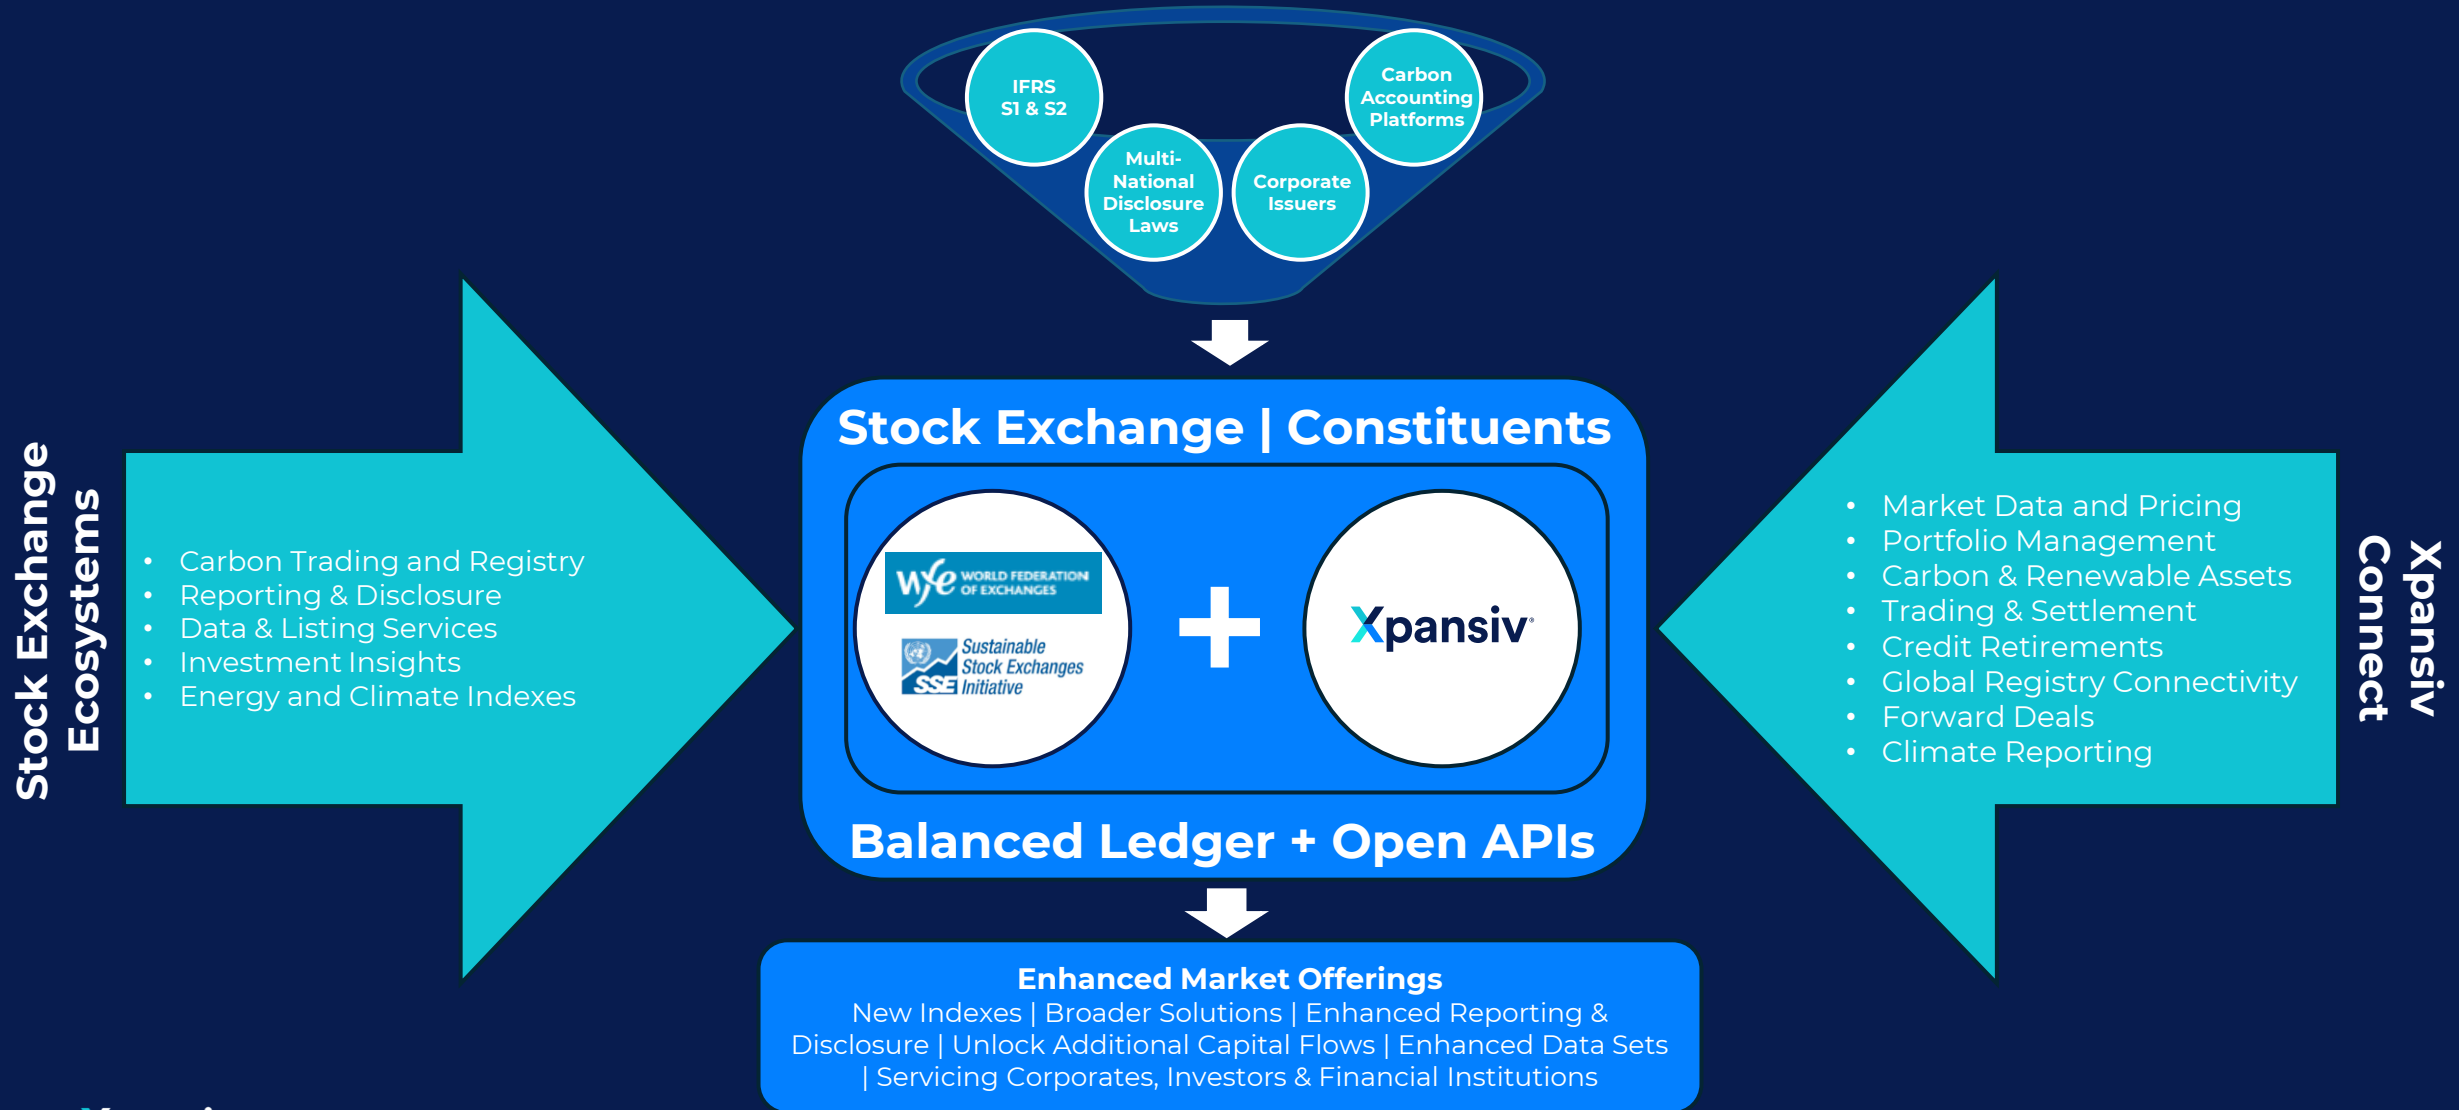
IFRS S1 & S2

Carbon Accounting Platforms

Multi-National Disclosure Laws

Corporate Issuers

Stock Exchange | Constituents

WFE WORLD FEDERATION OF EXCHANGES

Sustainable Stock Exchanges SSE Initiative

+

Xpansiv

Balanced Ledger + Open APIs

Stock Exchange Ecosystems

- Carbon Trading and Registry
- Reporting & Disclosure
- Data & Listing Services
- Investment Insights
- Energy and Climate Indexes

- Market Data and Pricing
- Portfolio Management
- Carbon & Renewable Assets
- Trading & Settlement
- Credit Retirements
- Global Registry Connectivity
- Forward Deals
- Climate Reporting

Xpansiv Connect

Enhanced Market Offerings

New Indexes | Broader Solutions | Enhanced Reporting & Disclosure | Unlock Additional Capital Flows | Enhanced Data Sets | Servicing Corporates, Investors & Financial Institutions